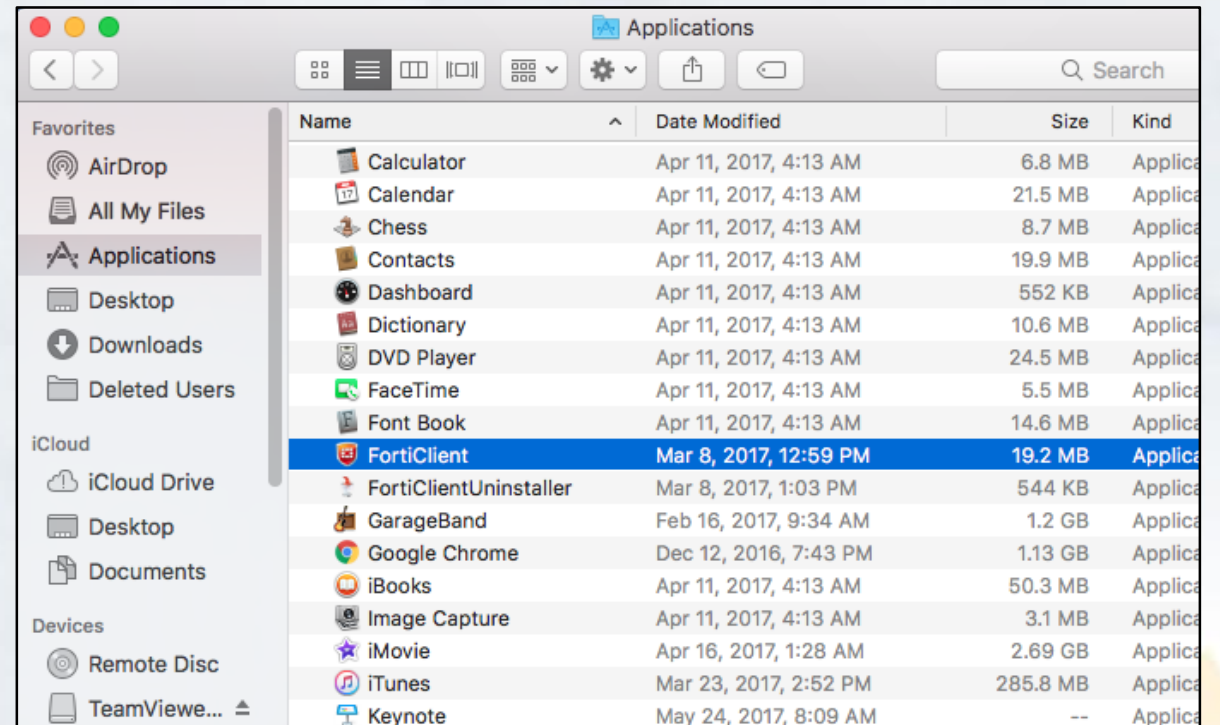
Applications

Search

Favorites
AirDrop
All My Files
Applications
Desktop
Downloads
Deleted Users
iCloud
iCloud Drive
Desktop
Documents
Devices
Remote Disc
TeamViewe...

| Name | Date Modified | Size | Kind |
|---|---|---|---|
| Calculator | Apr 11, 2017, 4:13 AM | 6.8 MB | Applica |
| Calendar | Apr 11, 2017, 4:13 AM | 21.5 MB | Applica |
| Chess | Apr 11, 2017, 4:13 AM | 8.7 MB | Applica |
| Contacts | Apr 11, 2017, 4:13 AM | 19.9 MB | Applica |
| Dashboard | Apr 11, 2017, 4:13 AM | 552 KB | Applica |
| Dictionary | Apr 11, 2017, 4:13 AM | 10.6 MB | Applica |
| DVD Player | Apr 11, 2017, 4:13 AM | 24.5 MB | Applica |
| FaceTime | Apr 11, 2017, 4:13 AM | 5.5 MB | Applica |
| Font Book | Apr 11, 2017, 4:13 AM | 14.6 MB | Applica |
| FortiClient | Mar 8, 2017, 12:59 PM | 19.2 MB | Applica |
| FortiClientUninstaller | Mar 8, 2017, 1:03 PM | 544 KB | Applica |
| GarageBand | Feb 16, 2017, 9:34 AM | 1.2 GB | Applica |
| Google Chrome | Dec 12, 2016, 7:43 PM | 1.13 GB | Applica |
| iBooks | Apr 11, 2017, 4:13 AM | 50.3 MB | Applica |
| Image Capture | Apr 11, 2017, 4:13 AM | 3.1 MB | Applica |
| iMovie | Apr 16, 2017, 1:28 AM | 2.69 GB | Applica |
| iTunes | Mar 23, 2017, 2:52 PM | 285.8 MB | Applica |
| Keynote | May 24, 2017, 8:09 AM | -- | Applica |